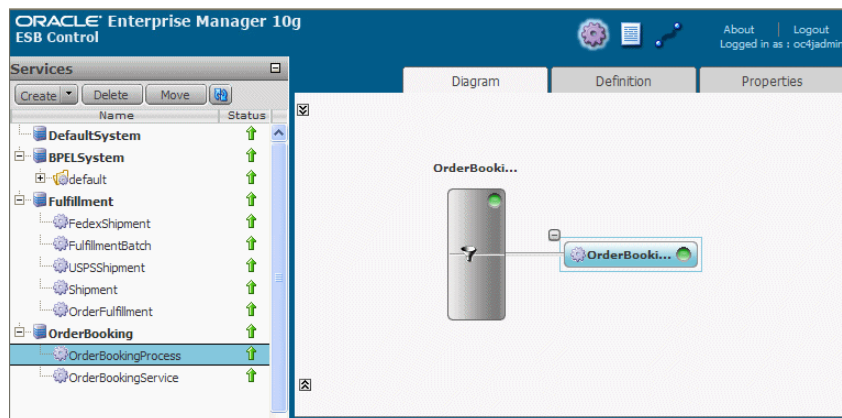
ORACLE Enterprise Manager 10g
ESB Control

About | Logout
Logged in as : oc4jadmin

Services

Create | Delete | Move

| Name | Status |
|---|---|
| DefaultSystem | |
| BPELSystem | |
| default | |
| Fulfillment | |
| FedexShipment | |
| FulfillmentBatch | |
| USPSShipment | |
| Shipment | |
| OrderFulfillment | |
| OrderBooking | |
| OrderBookingProcess | |
| OrderBookingService | |

Diagram | Definition | Properties

OrderBooki...

OrderBooki...